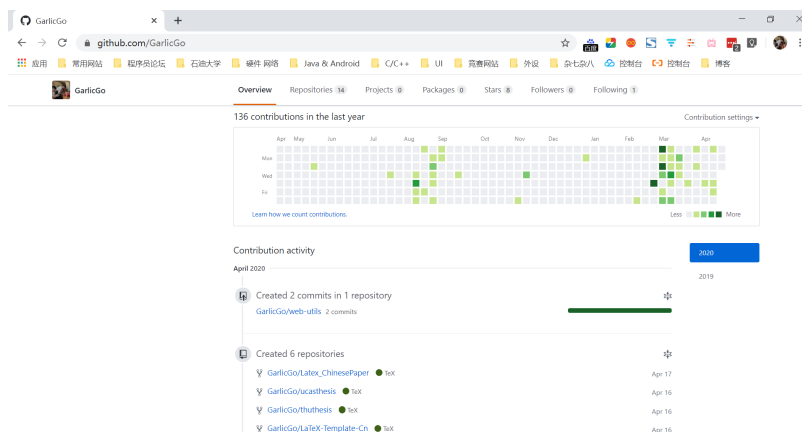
GarlicGo ×
+
github.com/GarlicGo
应用 常用网站 程序员论坛 石油大学 硬件 网络 Java & Android C/C++ UI 竞赛网站 外设 杂七杂八 控制台 控制台 博客

GarlicGo

Overview Repositories 14 Projects 0 Packages 0 Stars 8 Followers 0 Following 1

136 contributions in the last year

Contribution settings ▾

Apr May Jun Jul Aug Sep Oct Nov Dec Jan Feb Mar Apr

Mon
Wed
Fri

Learn how we count contributions.

Less More

Contribution activity

April 2020

2020
2019

Created 2 commits in 1 repository

GarlicGo/web-utils 2 commits

Created 6 repositories

GarlicGo/Latex_ChinesePaper TeX Apr 17
GarlicGo/ucasthesis TeX Apr 16
GarlicGo/thuthesis TeX Apr 16
GarlicGo/LaTeX-Template-Cn TeX Apr 16